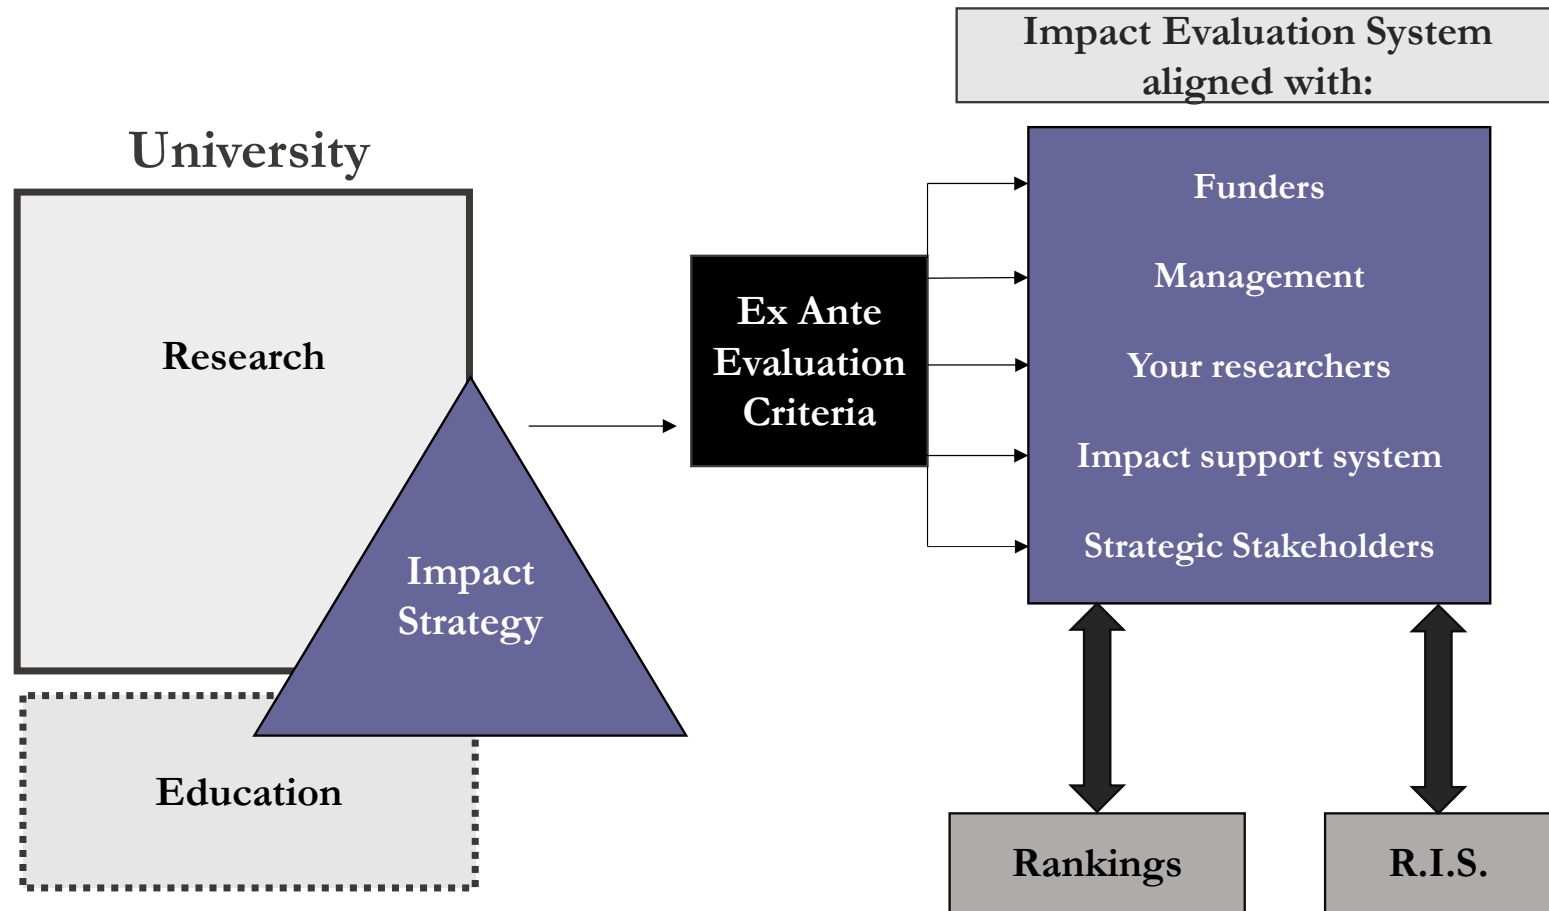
Impact Evaluation System aligned with:

University

Research

Impact Strategy

Education

Ex Ante Evaluation Criteria

Funders

Management

Your researchers

Impact support system

Strategic Stakeholders

Rankings

R.I.S.